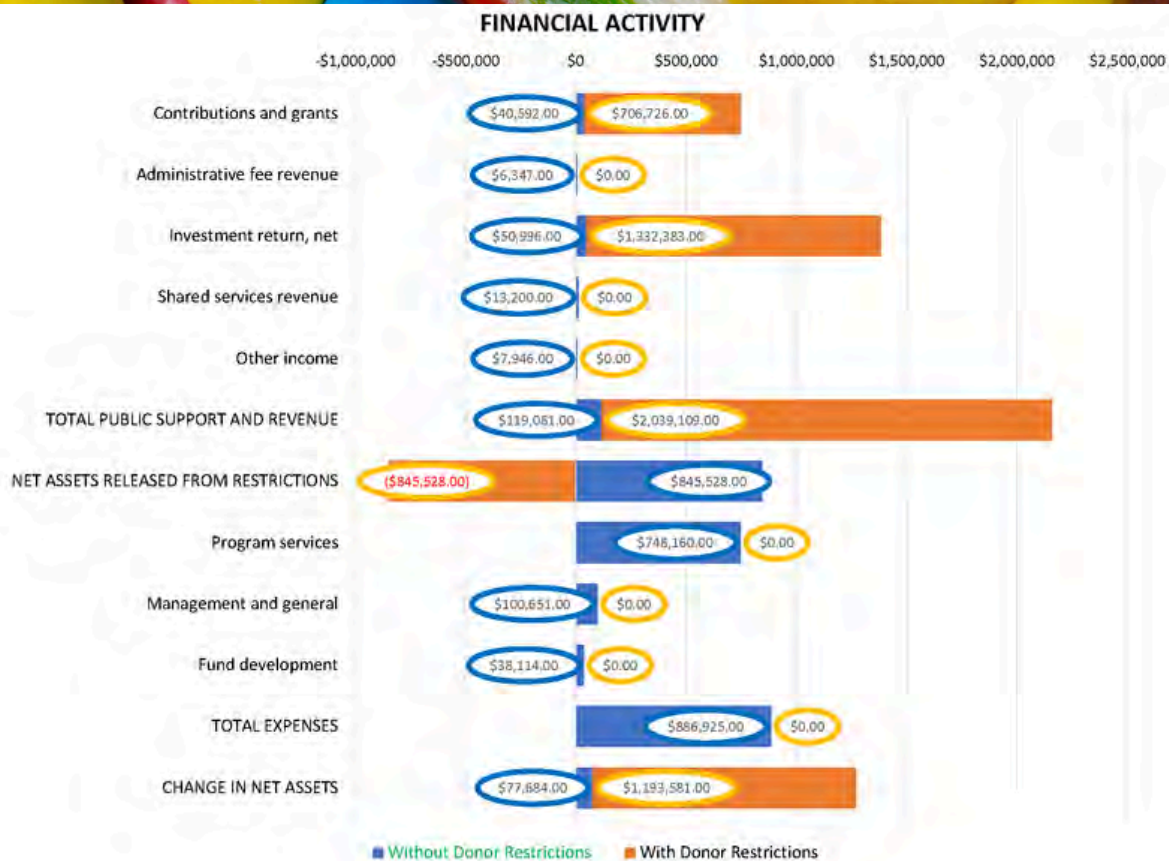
FINANCIAL ACTIVITY

-$1,000,000 -$500,000 $0 $500,000 $1,000,000 $1,500,000 $2,000,000 $2,500,000

Contributions and grants $40,592.00 $706,726.00

Administrative fee revenue $6,347.00 $0.00

Investment return, net $50,996.00 $1,332,383.00

Shared services revenue $13,200.00 $0.00

Other income $7,946.00 $0.00

TOTAL PUBLIC SUPPORT AND REVENUE $119,081.00 $2,039,109.00

NET ASSETS RELEASED FROM RESTRICTIONS ($845,528.00) $845,528.00

Program services $748,160.00 $0.00

Management and general $100,651.00 $0.00

Fund development $38,114.00 $0.00

TOTAL EXPENSES $886,925.00 $0.00

CHANGE IN NET ASSETS $77,684.00 $1,193,581.00

Without Donor Restrictions With Donor Restrictions